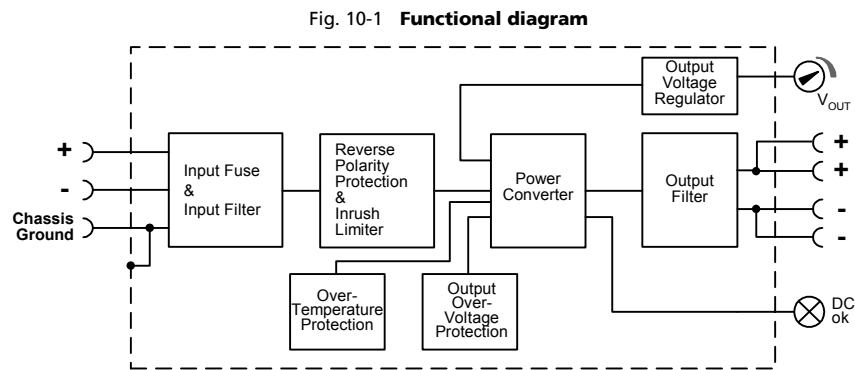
Fig. 10-1 **Functional diagram**

Output Voltage Regulator

$V_{OUT}$

+

-

Chassis Ground

Input Fuse & Input Filter

Reverse Polarity Protection & Inrush Limiter

Power Converter

Output Filter

+

+

-

-

Over-Temperature Protection

Output Over-Voltage Protection

DC ok